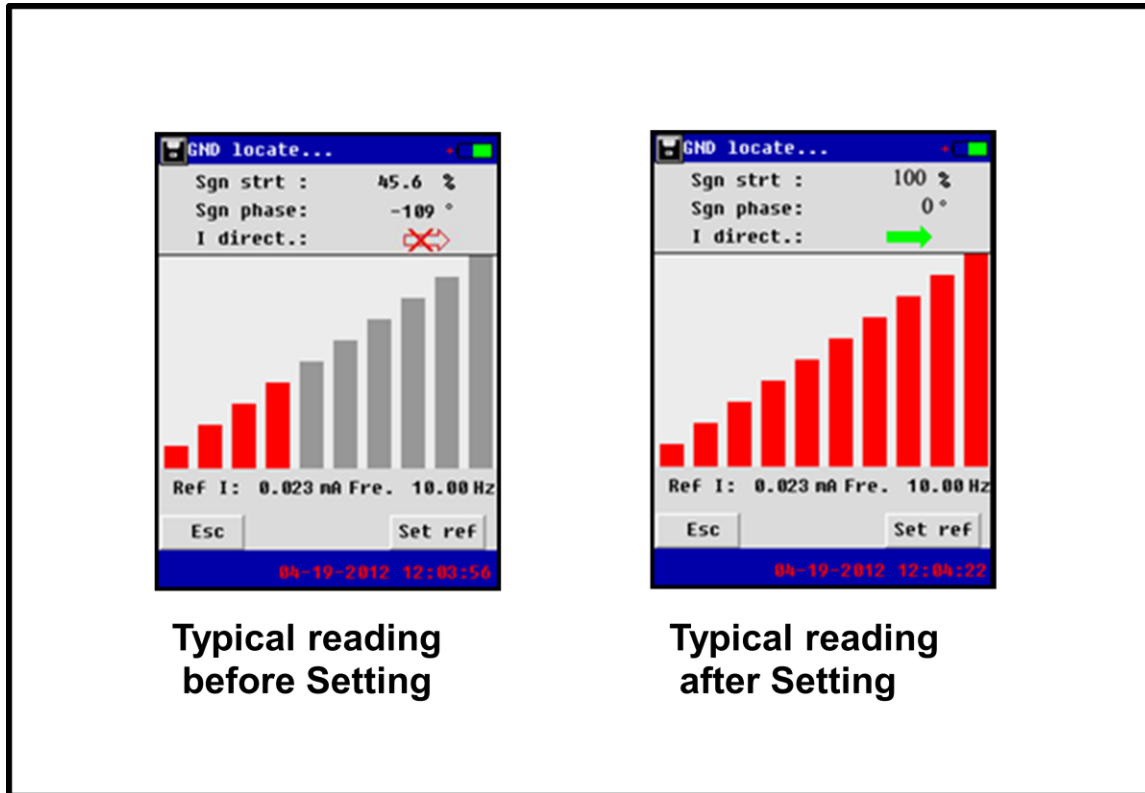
GND locate...

Sgn strt : 45.6 %

Sgn phase: -109 °

I direct.:

Ref I: 0.023 mA Fre. 10.00 Hz

Esc

Set ref

04-19-2012 12:03:56

Typical reading before Setting

GND locate...

Sgn strt : 100 %

Sgn phase: 0 °

I direct.:

Ref I: 0.023 mA Fre. 10.00 Hz

Esc

Set ref

04-19-2012 12:04:22

Typical reading after Setting